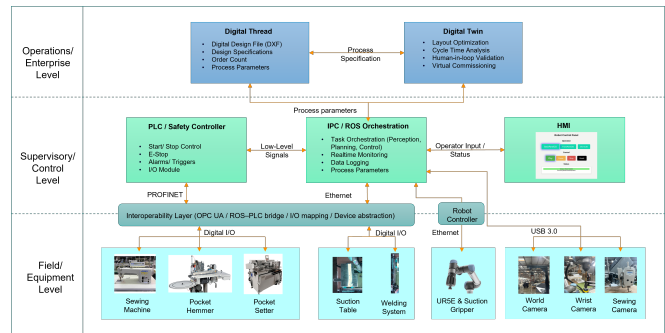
Operations/ Enterprise Level

Digital Thread
- Digital Design File (DXF)
- Design Specifications
- Order Count
- Process Parameters

Process Specification

Digital Twin
- Layout Optimization
- Cycle Time Analysis
- Human-in-loop Validation
- Virtual Commissioning

Process parameters

Supervisory/ Control Level

PLC / Safety Controller
- Start/ Stop Control
- E-Stop
- Alarms/ Triggers
- I/O Module

Low-Level Signals

IPC / ROS Orchestration
- Task Orchestration (Perception, Planning, Control)
- Realtime Monitoring
- Data Logging
- Process Parameters

Operator Input / Status

HMI

PROFINET

Ethernet

Interoperability Layer (OPC UA / ROS–PLC bridge / I/O mapping / Device abstraction)

Robot Controller

Field/ Equipment Level

Digital I/O

Digital I/O

Ethernet

USB 3.0

Sewing Machine

Pocket Hemmer

Pocket Setter

Suction Table

Welding System

UR5E & Suction Gripper

World Camera

Wrist Camera

Sewing Camera